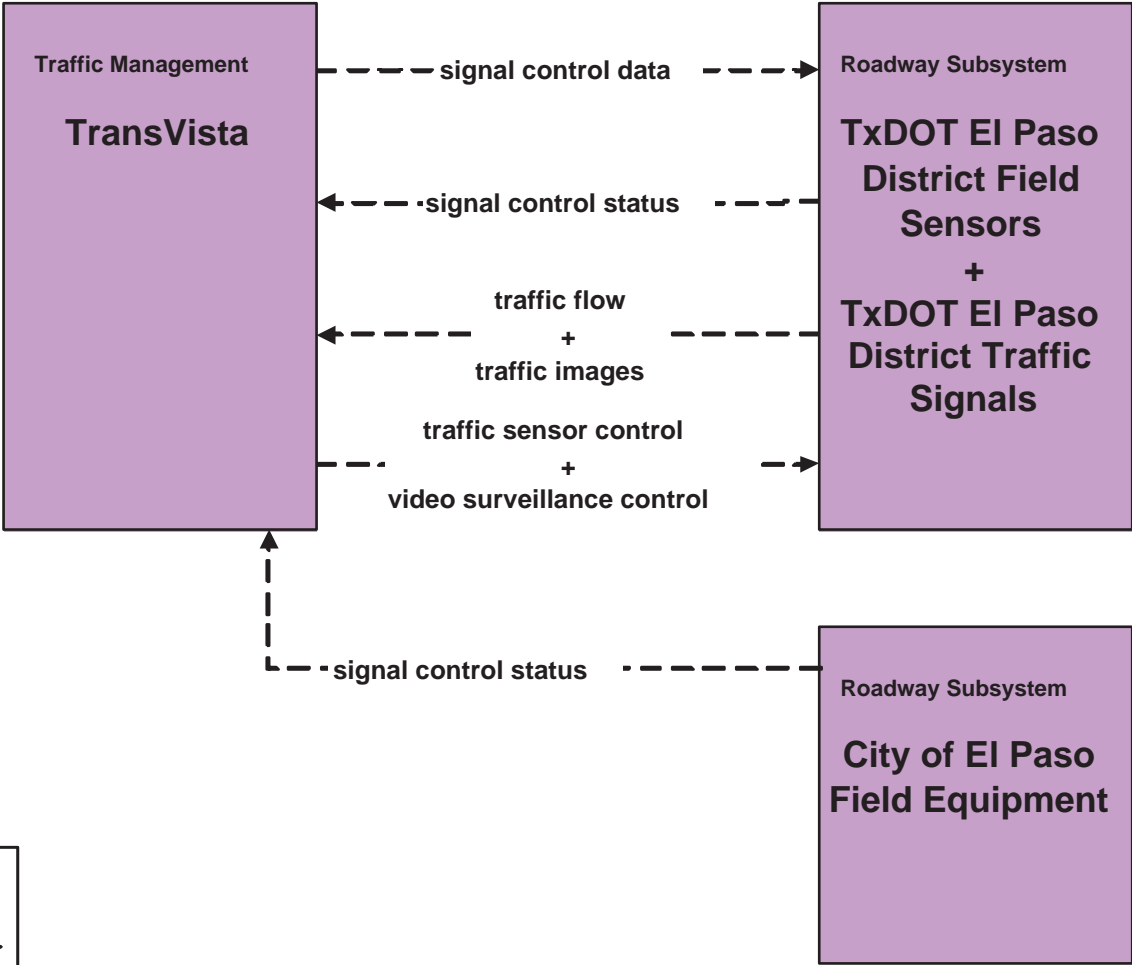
Traffic Management

TransVista

signal control data

Roadway Subsystem

TxDOT El Paso District Field Sensors + TxDOT El Paso District Traffic Signals

signal control status

traffic flow + traffic images

traffic sensor control + video surveillance control

signal control status

Roadway Subsystem

City of El Paso Field Equipment